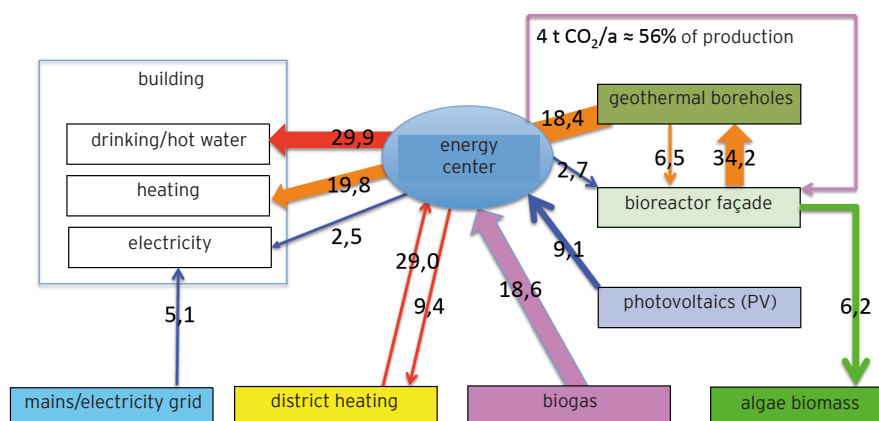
4 t $CO_2$/a ≈ 56% of production

building

drinking/hot water

heating

electricity

29,9

19,8

2,5

energy center

18,4

2,7

geothermal boreholes

6,5

34,2

bioreactor façade

9,1

29,0

9,4

18,6

photovoltaics (PV)

6,2

5,1

mains/electricity grid

district heating

biogas

algae biomass